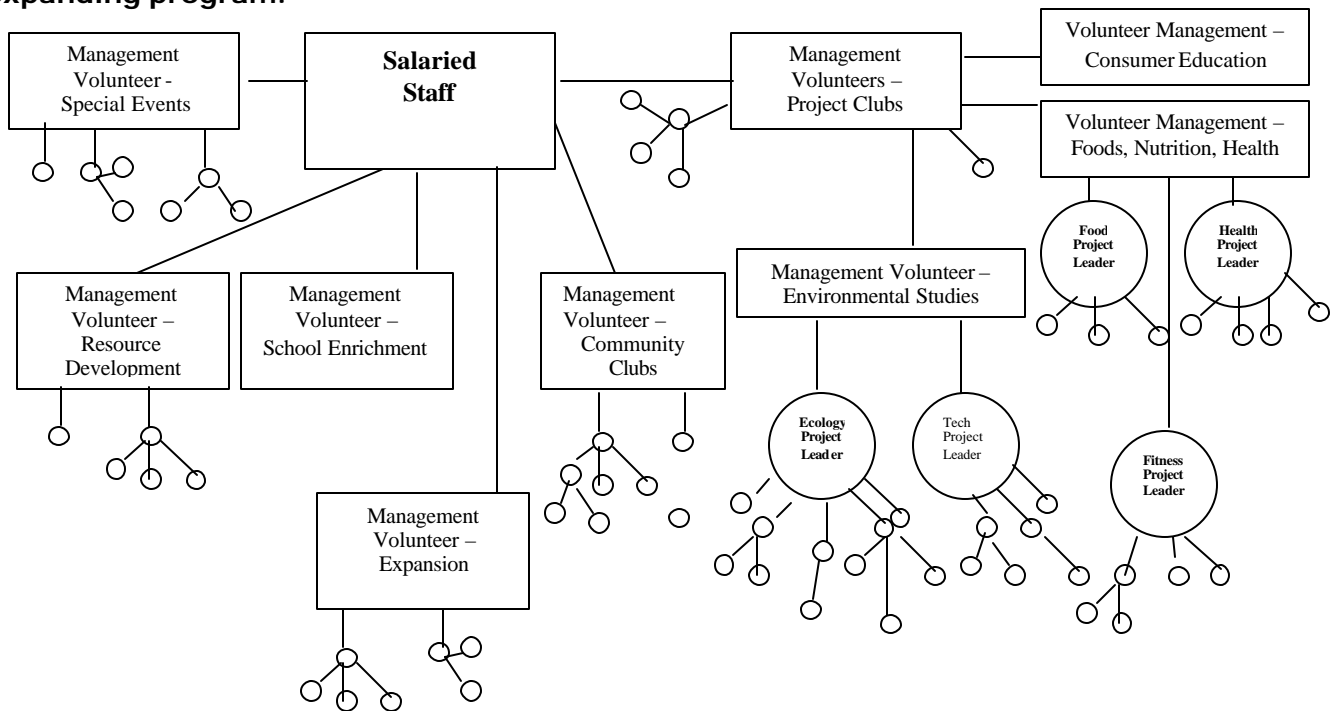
expanding program.

Management Volunteer - Special Events

Salaried Staff

Management Volunteers – Project Clubs

Volunteer Management – Consumer Education

Volunteer Management – Foods, Nutrition, Health

Food Project Leader

Health Project Leader

Management Volunteer – Resource Development

Management Volunteer – School Enrichment

Management Volunteer – Community Clubs

Management Volunteer – Environmental Studies

Ecology Project Leader

Tech Project Leader

Fitness Project Leader

Management Volunteer – Expansion